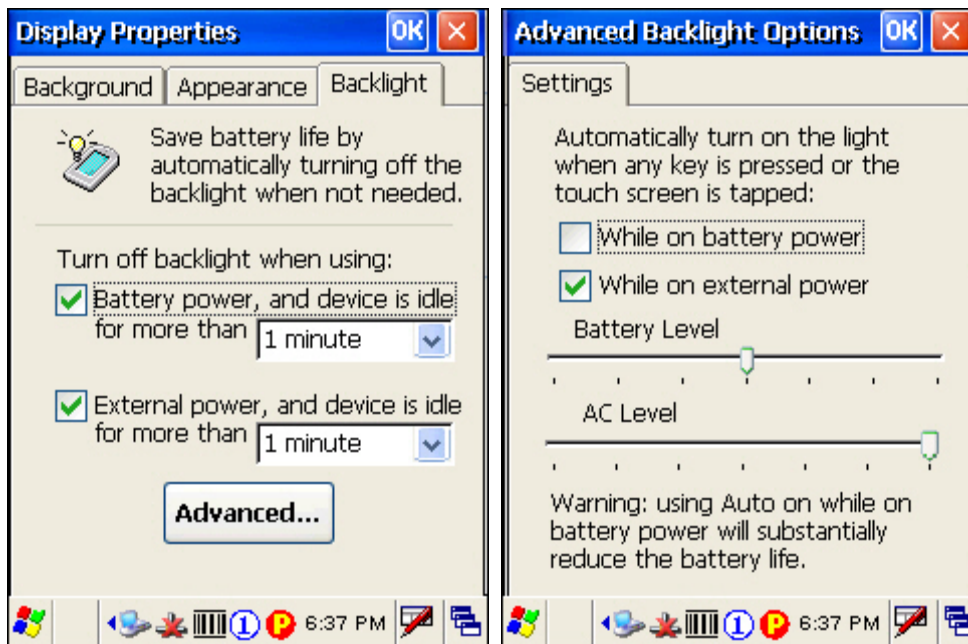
Display Properties OK ×

Background | Appearance | Backlight

Save battery life by automatically turning off the backlight when not needed.

Turn off backlight when using:

Battery power, and device is idle for more than 1 minute

External power, and device is idle for more than 1 minute

Advanced...

① P 6:37 PM

Advanced Backlight Options OK ×

Settings

Automatically turn on the light when any key is pressed or the touch screen is tapped:

While on battery power

While on external power

Battery Level

AC Level

Warning: using Auto on while on battery power will substantially reduce the battery life.

① P 6:37 PM